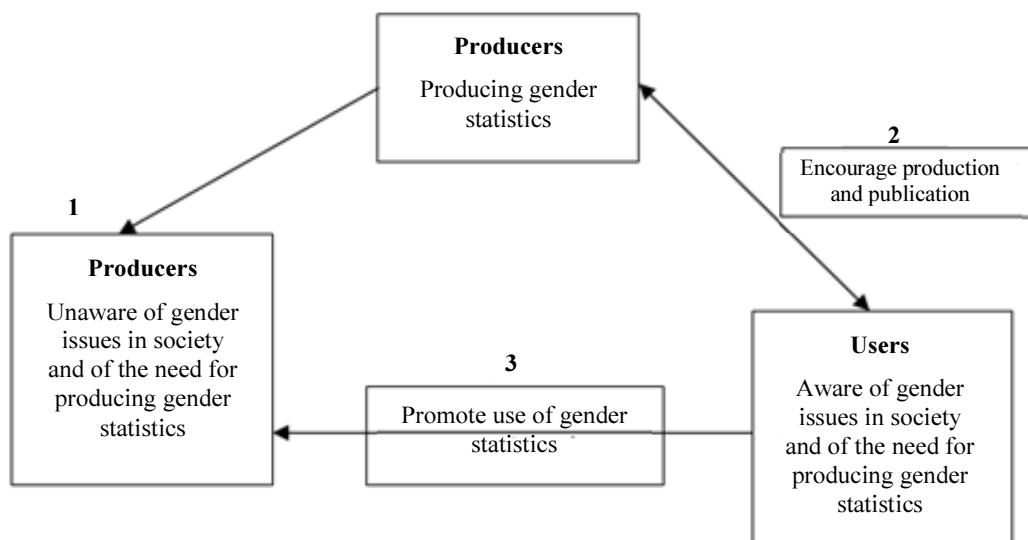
**Producers**
Producing gender statistics

2
Encourage production and publication

1

**Producers**
Unaware of gender issues in society and of the need for producing gender statistics

3
Promote use of gender statistics

**Users**
Aware of gender issues in society and of the need for producing gender statistics